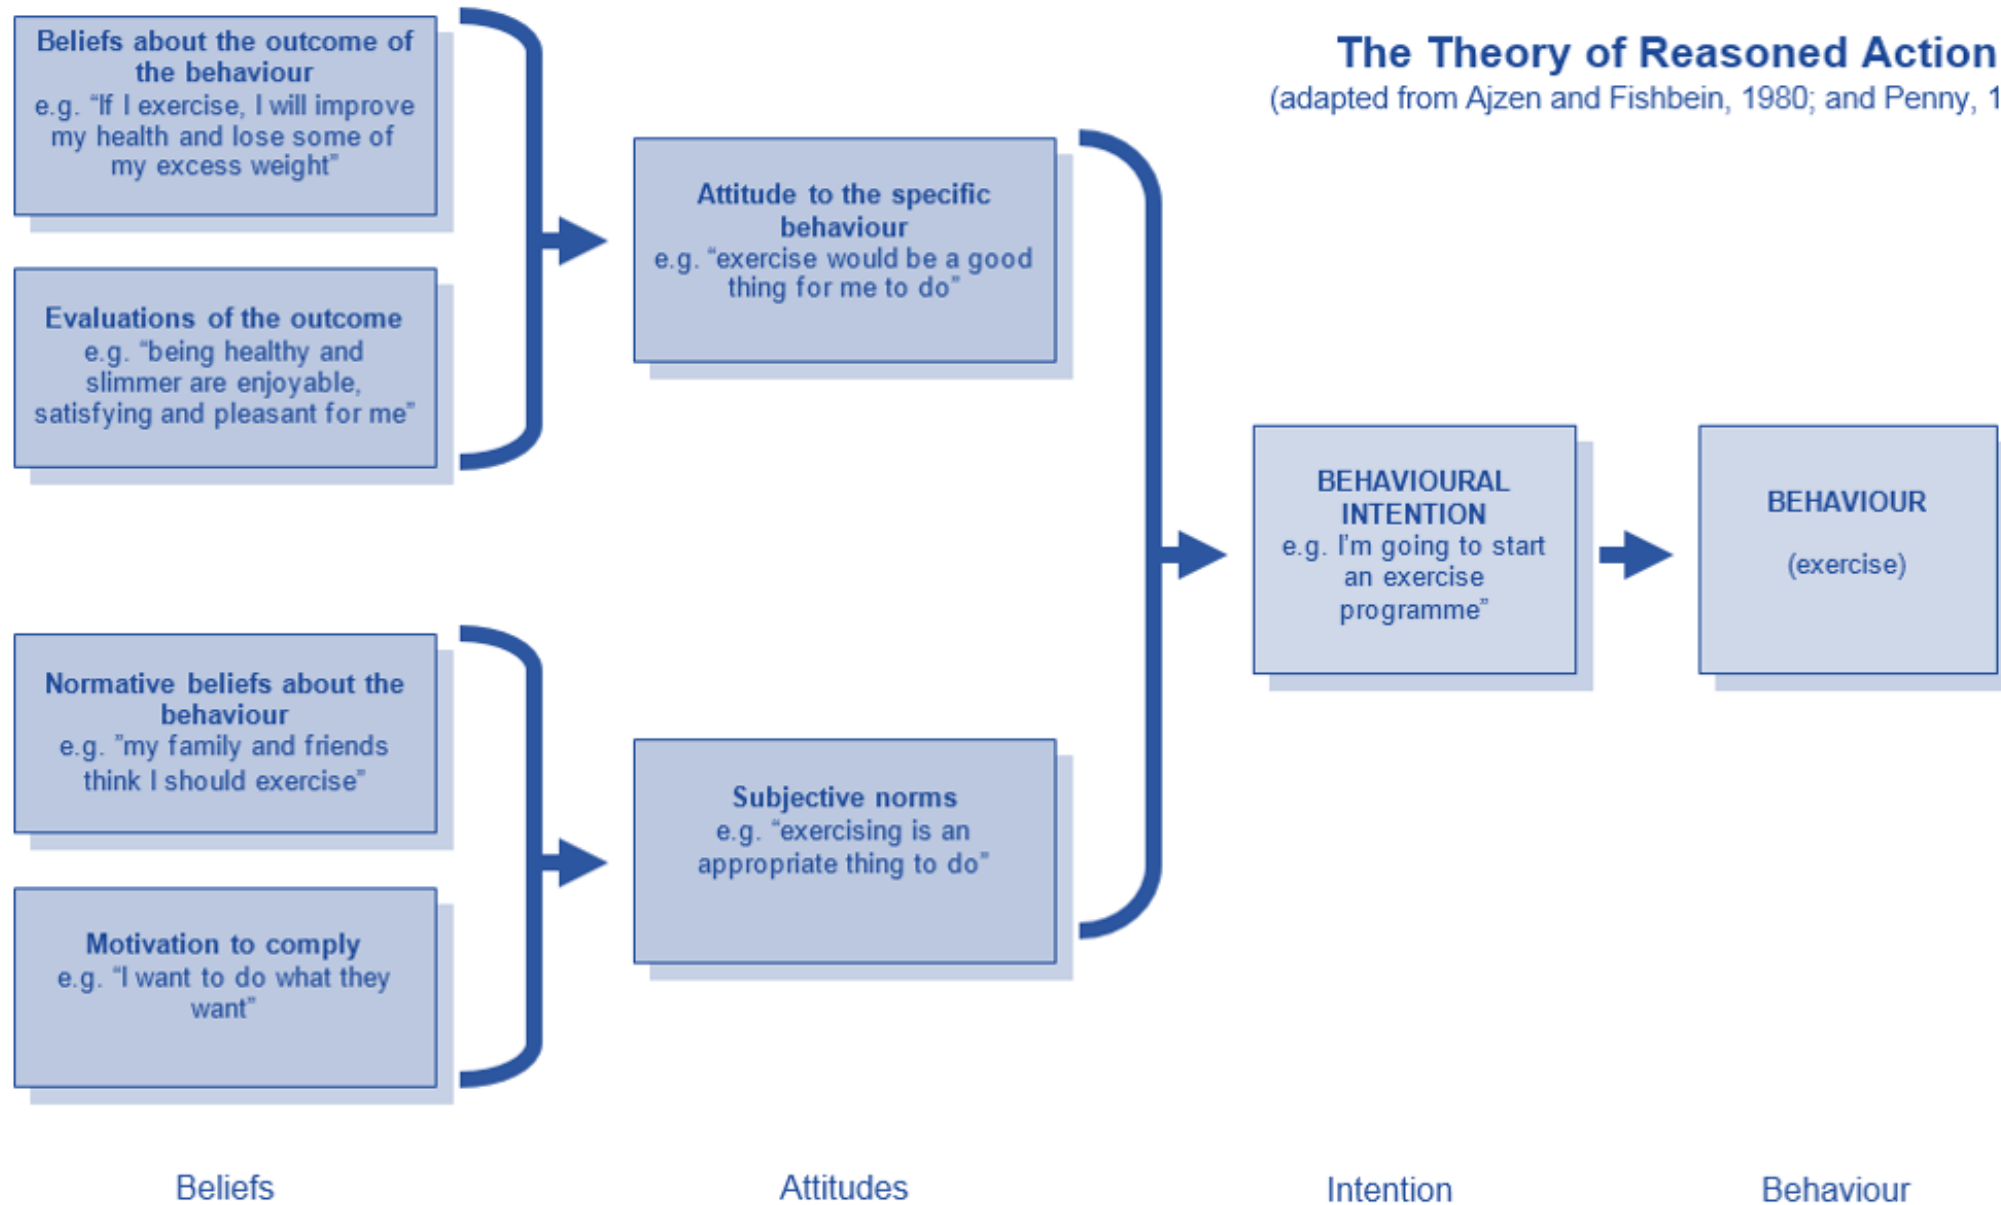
The Theory of Reasoned Action
(adapted from Ajzen and Fishbein, 1980; and Penny, 1

Beliefs about the outcome of the behaviour
e.g. "If I exercise, I will improve my health and lose some of my excess weight"

Evaluations of the outcome
e.g. "being healthy and slimmer are enjoyable, satisfying and pleasant for me"

Attitude to the specific behaviour
e.g. "exercise would be a good thing for me to do"

BEHAVIOURAL INTENTION
e.g. I'm going to start an exercise programme"

BEHAVIOUR
(exercise)

Normative beliefs about the behaviour
e.g. "my family and friends think I should exercise"

Motivation to comply
e.g. "I want to do what they want"

Subjective norms
e.g. "exercising is an appropriate thing to do"

Beliefs

Attitudes

Intention

Behaviour